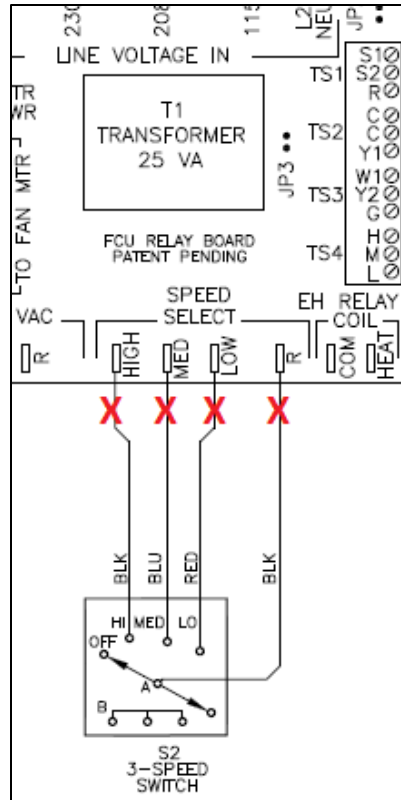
230
208
115
L2
NEU
JP
LINE VOLTAGE IN
TR
WR
T1
TRANSFORMER
25 VA
TO FAN MTR
JP3
TS1
TS2
TS3
TS4
S1
S2
R
C
C
Y1
W1
Y2
G
H
M
L
FCU RELAY BOARD
PATENT PENDING
SPEED
SELECT
EH RELAY
COIL
VAC
R
HIGH
MED
LOW
R
COM
HEAT
X X X X
BLK
BLU
RED
BLK
HI MED LO
OFF
A
B
S2
3-SPEED
SWITCH